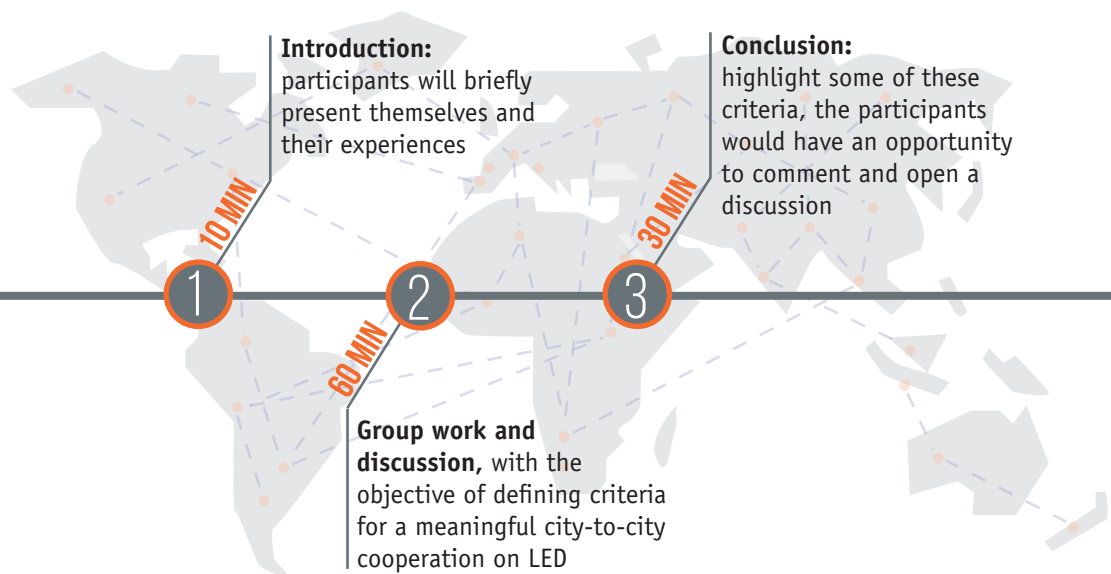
Introduction:
participants will briefly present themselves and their experiences

10 MIN

1

Conclusion:
highlight some of these criteria, the participants would have an opportunity to comment and open a discussion

30 MIN

3

2

60 MIN

Group work and discussion, with the objective of defining criteria for a meaningful city-to-city cooperation on LED